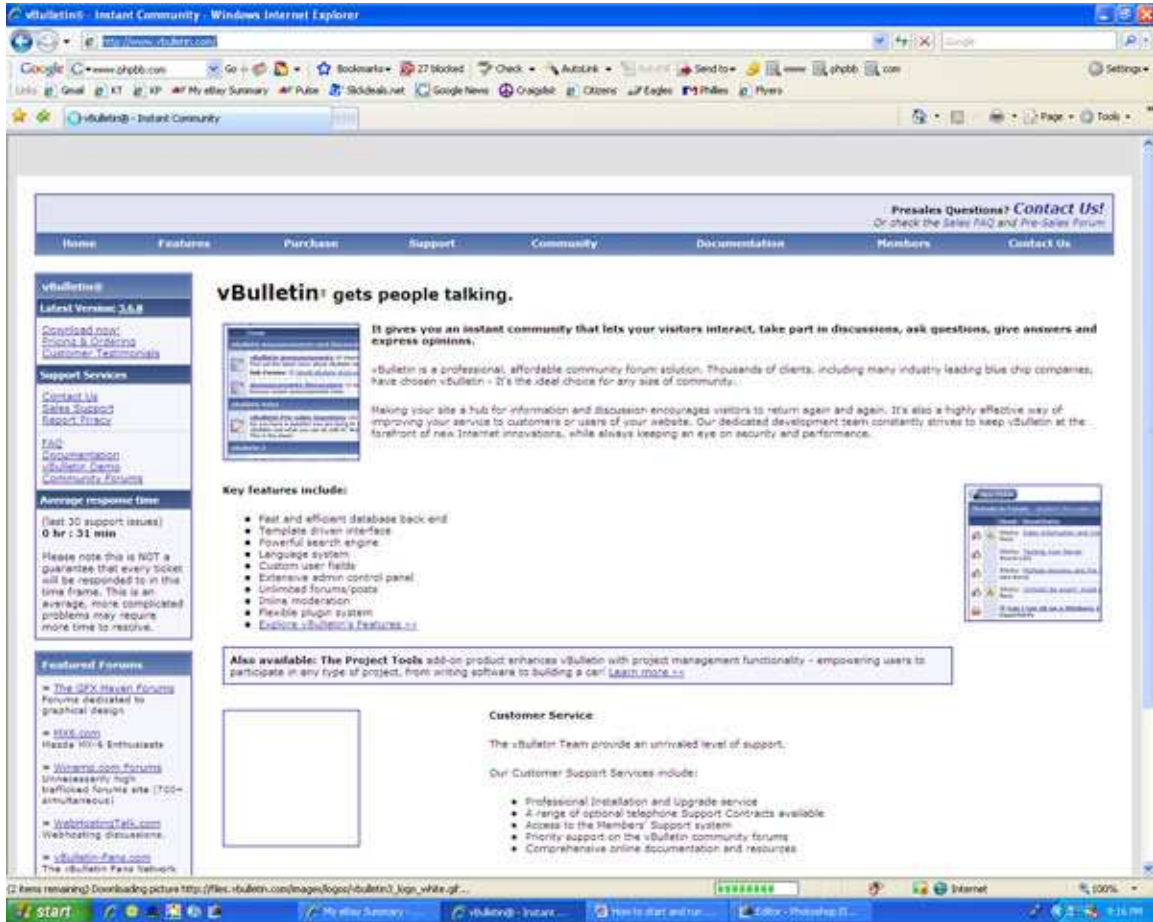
vBulletin® - Instant Community - Windows Internet Explorer

http://www.vbulletin.com/

Google

Go · Bookmarks · 27 blocked · Check · AutoLink · Send to · phpbb · com · Settings

Links · Gmail · KT · KP · My eBay Summary · Pulse · Slickdeals.net · Google News · Craigslist · Citizens · Eagles · Phillies · Flyers

vBulletin® - Instant Community

Page · Tools

Presales Questions? Contact Us!
Or check the Sales FAQ and Pre-Sales Forum

Home | Features | Purchase | Support | Community | Documentation | Members | Contact Us

vBulletin®

Latest Version: 3.6.8

Download now!
Pricing & Ordering
Customer Testimonials

Support Services

Contact Us
Sales Support
Report Piracy

FAQ
Documentation
vBulletin Demo
Community Forums

Average response time

(last 30 support issues)
0 hr : 31 min

Please note this is NOT a guarantee that every ticket will be responded to in this time frame. This is an average, more complicated problems may require more time to resolve.

Featured Forums

» The GFX Haven Forums
Forums dedicated to graphical design

» MX6.com
Mazda MX-6 Enthusiasts

» Wizards.com forums
Unnecessarily high trafficked forums site (700+ simultaneous)

» WebHostingTalk.com
Webhosting discussions.

» vBulletin-Fans.com
The vBulletin Fans Network

vBulletin® gets people talking.

It gives you an instant community that lets your visitors interact, take part in discussions, ask questions, give answers and express opinions.

vBulletin is a professional, affordable community forum solution. Thousands of clients, including many industry leading blue chip companies, have chosen vBulletin - it's the ideal choice for any size of community.

Making your site a hub for information and discussion encourages visitors to return again and again. It's also a highly effective way of improving your service to customers or users of your website. Our dedicated development team constantly strives to keep vBulletin at the forefront of new Internet innovations, while always keeping an eye on security and performance.

Key features include:

• Fast and efficient database back end
• Template driven interface
• Powerful search engine
• Language system
• Custom user fields
• Extensive admin control panel
• Unlimited forums/posts
• Online moderation
• Flexible plugin system
• Explore vBulletin's Features >>

Also available: The Project Tools add-on product enhances vBulletin with project management functionality - empowering users to participate in any type of project, from writing software to building a car! Learn more >>

Customer Service

The vBulletin Team provide an unrivaled level of support.

Our Customer Support Services include:

• Professional Installation and Upgrade service
• A range of optional telephone Support Contracts available
• Access to the Members' Support system
• Priority support on the vBulletin community forums
• Comprehensive online documentation and resources

(2 items remaining) Downloading picture http://files.vbulletin.com/images/logos/vbulletin3_logo_white.gif...

Internet

100%

start

My eBay Summary ...

vBulletin® - Instant ...

How to start and run...

Editor - Photoshop E...

5:16 PM